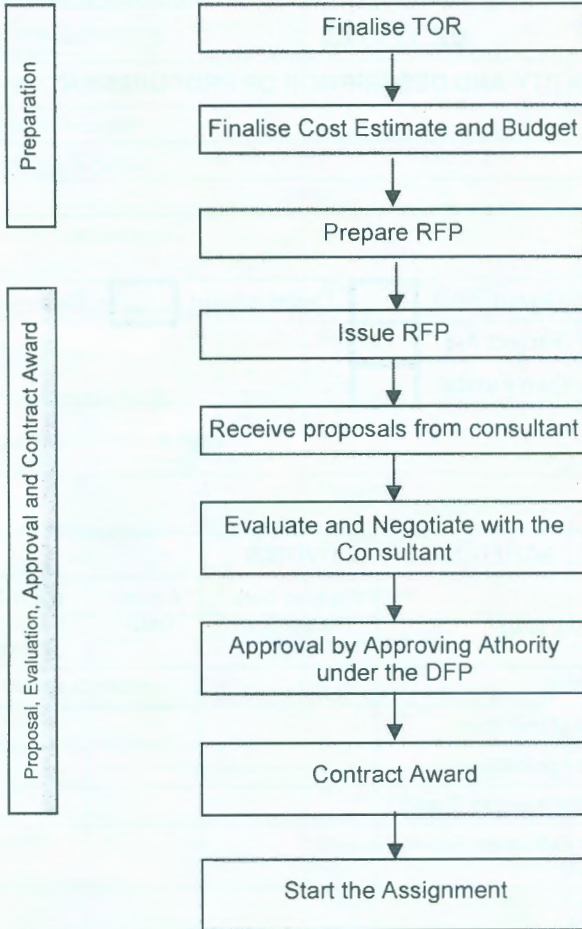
Preparation

Proposal, Evaluation, Approval and Contract Award

Finalise TOR

Finalise Cost Estimate and Budget

Prepare RFP

Issue RFP

Receive proposals from consultant

Evaluate and Negotiate with the Consultant

Approval by Approving Athority under the DFP

Contract Award

Start the Assignment